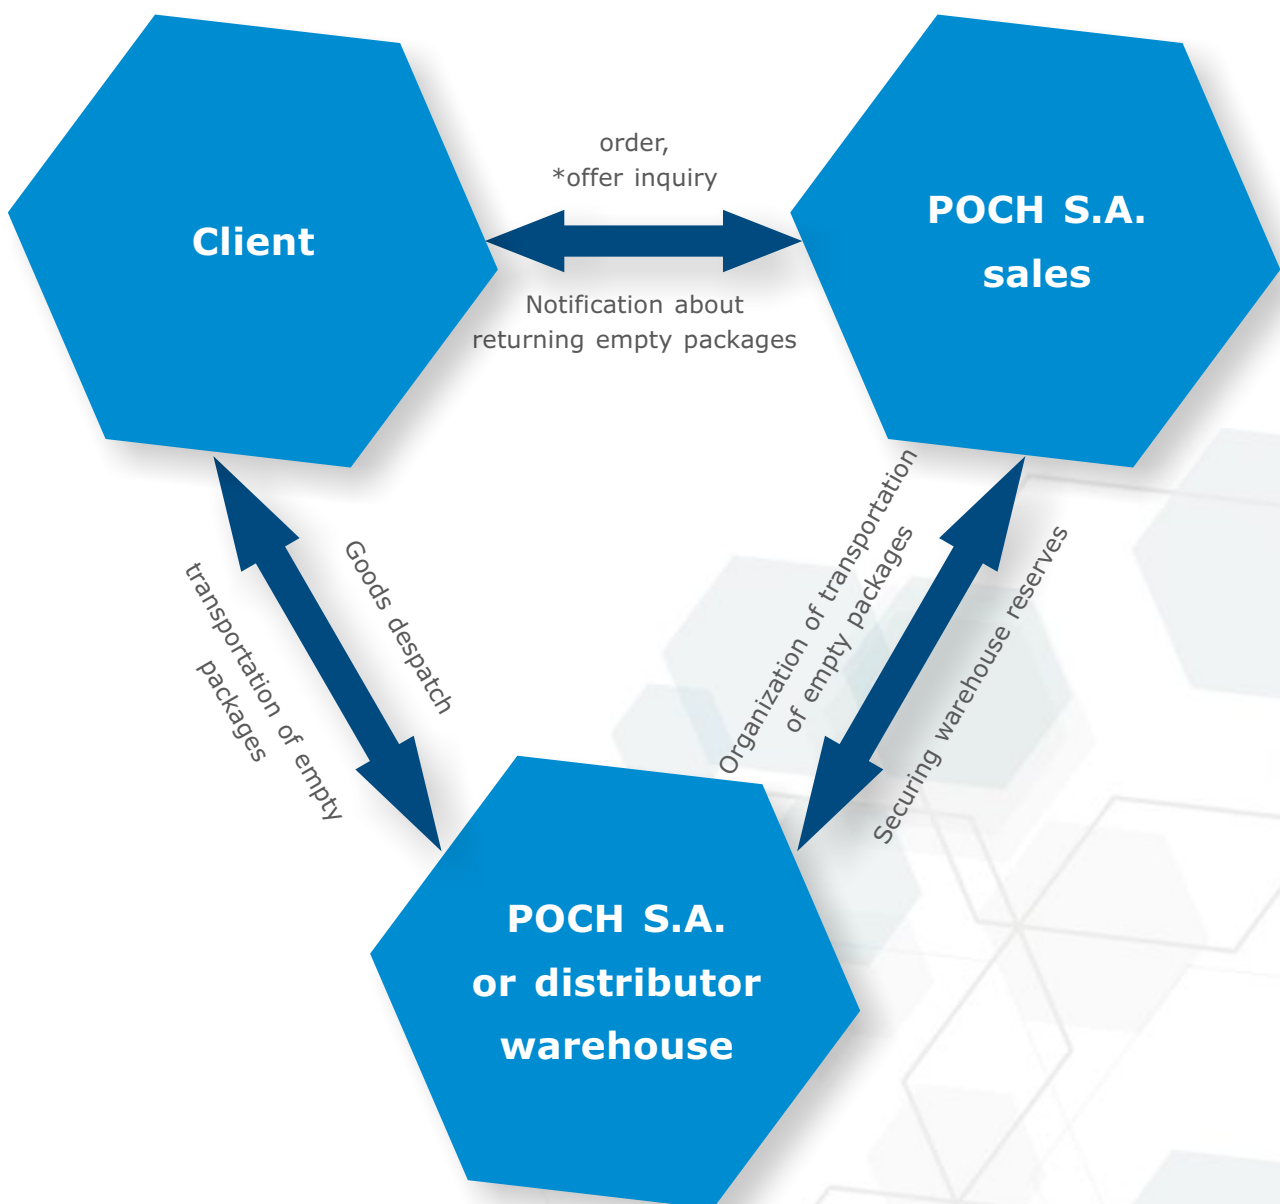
Client

order,
*offer inquiry

Notification about returning empty packages

POCH S.A.
sales

transportation of empty packages

Goods despatch

Organization of transportation of empty packages

Securing warehouse reserves

POCH S.A.
or distributor
warehouse